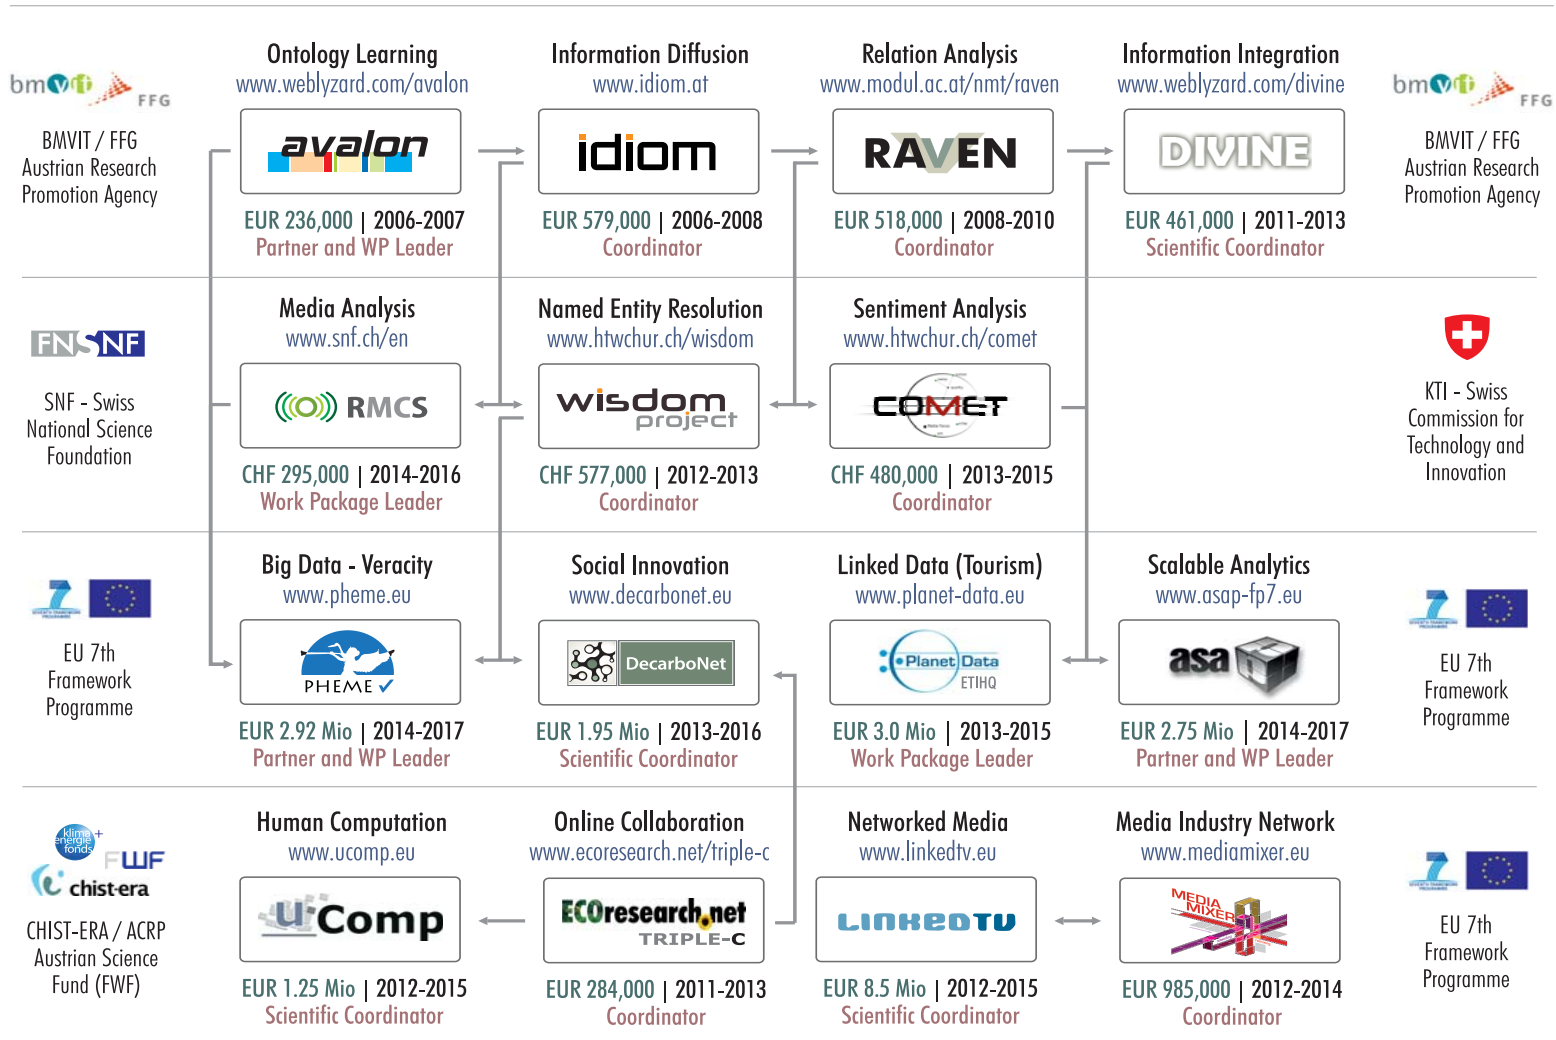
bmvit FFG

BMVIT / FFG Austrian Research Promotion Agency

Ontology Learning
www.weblyzard.com/avalon
avalon
EUR 236,000 | 2006-2007
Partner and WP Leader

Information Diffusion
www.idiom.at
idiom
EUR 579,000 | 2006-2008
Coordinator

Relation Analysis
www.modul.ac.at/nmt/raven
RAVEN
EUR 518,000 | 2008-2010
Coordinator

Information Integration
www.weblyzard.com/divine
DIVINE
EUR 461,000 | 2011-2013
Scientific Coordinator

bmvit FFG

BMVIT / FFG Austrian Research Promotion Agency

FNSNF

SNF - Swiss National Science Foundation

Media Analysis
www.snf.ch/en
RMCS
CHF 295,000 | 2014-2016
Work Package Leader

Named Entity Resolution
www.htwchur.ch/wisdom
wisdom project
CHF 577,000 | 2012-2013
Coordinator

Sentiment Analysis
www.htwchur.ch/comet
COMET
CHF 480,000 | 2013-2015
Coordinator

KTI - Swiss Commission for Technology and Innovation

EU 7th Framework Programme

Big Data - Veracity
www.pheme.eu
PHEME
EUR 2.92 Mio | 2014-2017
Partner and WP Leader

Social Innovation
www.decarbonet.eu
DecarboNet
EUR 1.95 Mio | 2013-2016
Scientific Coordinator

Linked Data (Tourism)
www.planet-data.eu
Planet Data ETIHQ
EUR 3.0 Mio | 2013-2015
Work Package Leader

Scalable Analytics
www.asap-fp7.eu
asa
EUR 2.75 Mio | 2014-2017
Partner and WP Leader

EU 7th Framework Programme

klima energie fonds
FWF
chist-era

CHIST-ERA / ACRP Austrian Science Fund (FWF)

Human Computation
www.ucomp.eu
uComp
EUR 1.25 Mio | 2012-2015
Scientific Coordinator

Online Collaboration
www.ecoresearch.net/triple-c
ECOresearch.net TRIPLE-C
EUR 284,000 | 2011-2013
Coordinator

Networked Media
www.linkedtv.eu
LINKEDTV
EUR 8.5 Mio | 2012-2015
Scientific Coordinator

Media Industry Network
www.mediamixer.eu
MEDIA MIXER
EUR 985,000 | 2012-2014
Coordinator

EU 7th Framework Programme